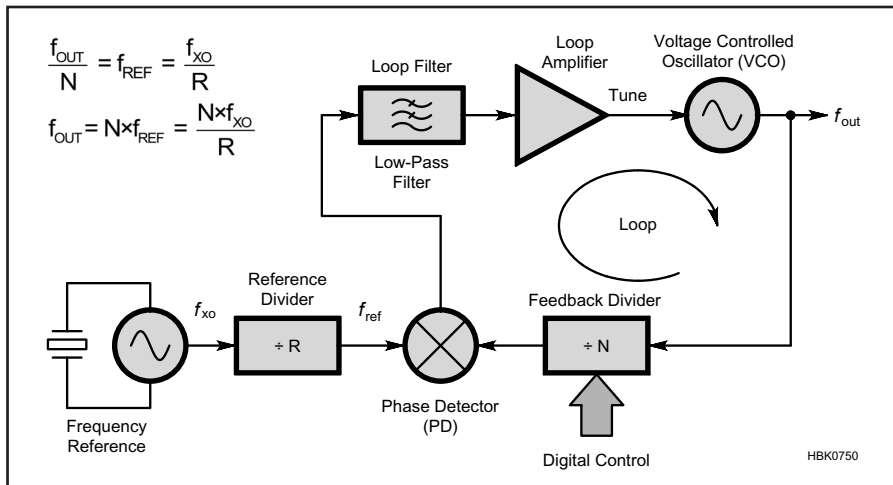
$\frac{f_{OUT}}{N} = f_{REF} = \frac{f_{XO}}{R}$

$f_{OUT} = N \times f_{REF} = \frac{N \times f_{XO}}{R}$

Loop Filter

Low-Pass Filter

Loop Amplifier

Tune

Voltage Controlled Oscillator (VCO)

$f_{out}$

Loop

Reference Divider

$f_{xo}$

÷ R

$f_{ref}$

Feedback Divider

÷ N

Frequency Reference

Phase Detector (PD)

Digital Control

HBK0750